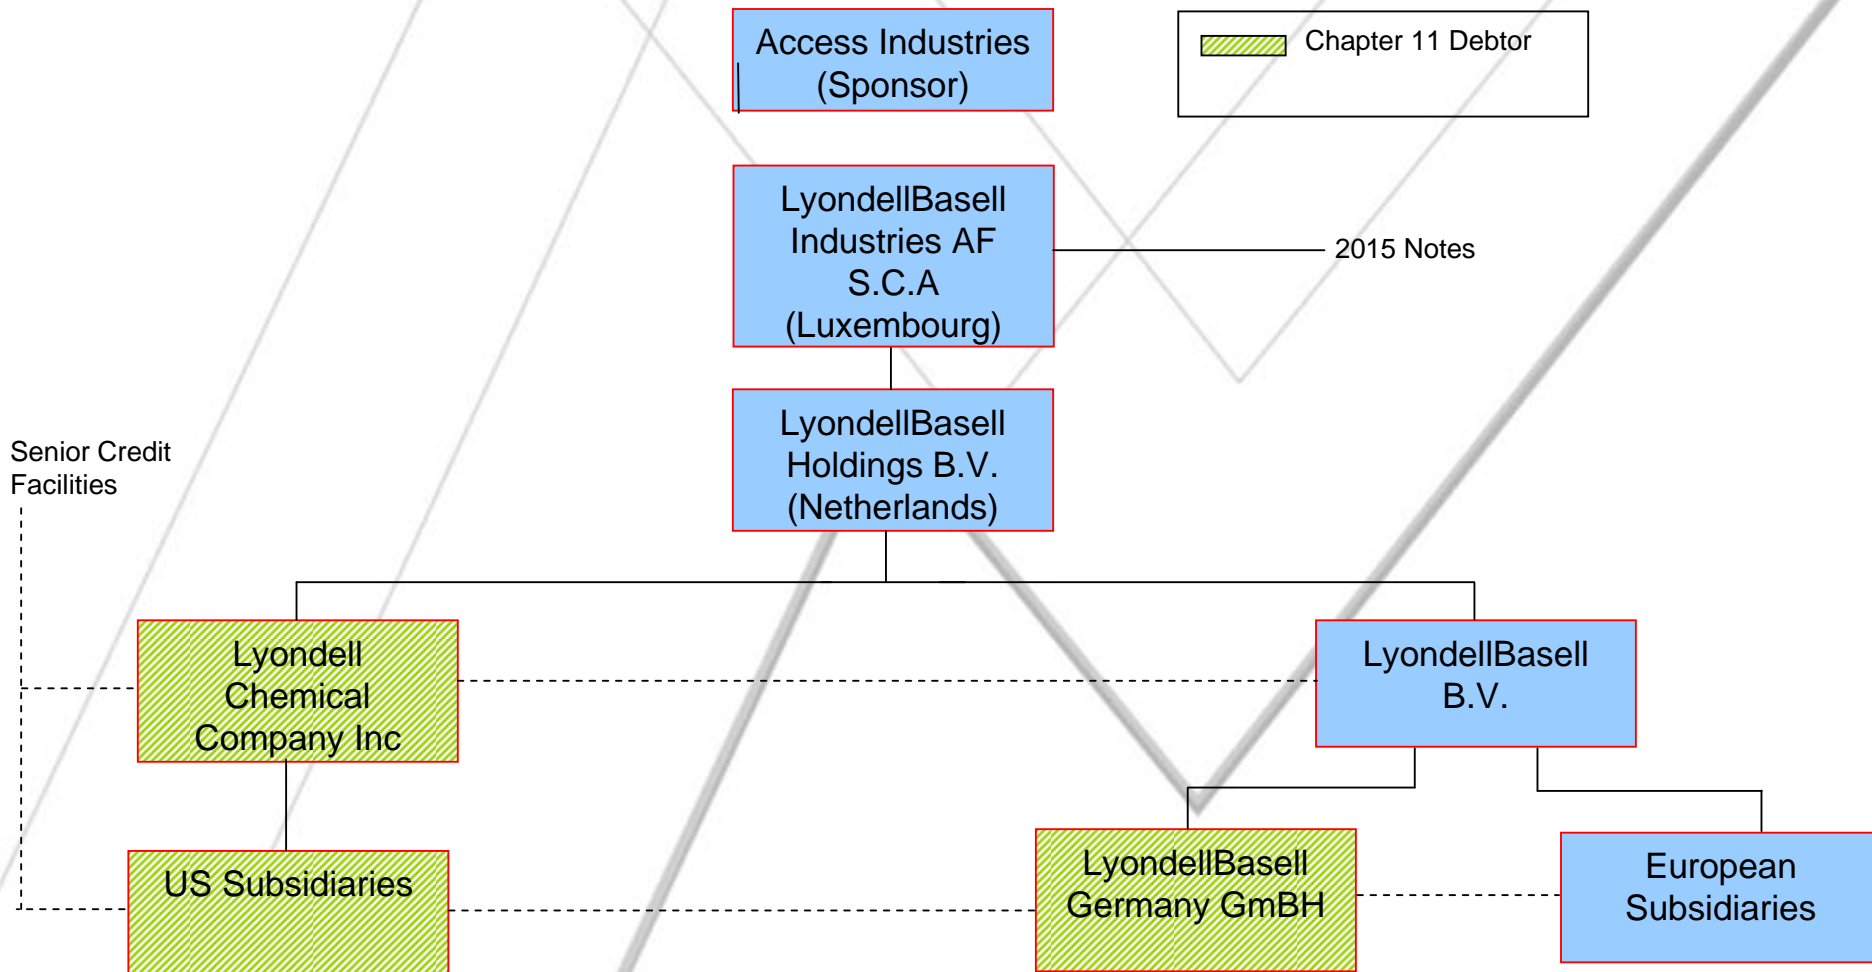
Access Industries (Sponsor)

Chapter 11 Debtor

LyondellBasell Industries AF S.C.A (Luxembourg)

2015 Notes

LyondellBasell Holdings B.V. (Netherlands)

Senior Credit Facilities

Lyondell Chemical Company Inc

LyondellBasell B.V.

US Subsidiaries

LyondellBasell Germany GmBH

European Subsidiaries